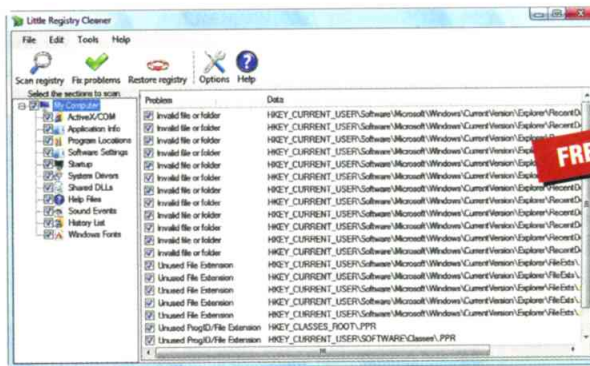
Little Registry Cleaner

File Edit Tools Help

Scan registry Fix problems Restore registry Options Help

Select the sections to scan

My Computer
ActiveX/COM
Application Info
Program Locations
Software Settings
Startup
System Drivers
Shared DLLs
Help Files
Sound Events
History List
Windows Fonts

| Problem | Data |
|---|---|
| Invalid file or folder | HKEY_CURRENT_USER\Software\Microsoft\Windows\CurrentVersion\Explorer\RecentD |
| Invalid file or folder | HKEY_CURRENT_USER\Software\Microsoft\Windows\CurrentVersion\Explorer\RecentD |
| Invalid file or folder | HKEY_CURRENT_USER\Software\Microsoft\Windows\CurrentVersion\Explorer\RecentD |
| Invalid file or folder | HKEY_CURRENT_USER\Software\Microsoft\Windows\CurrentVersion\Explorer\RecentD |
| Invalid file or folder | HKEY_CURRENT_USER\Software\Microsoft\Windows\CurrentVersion\Explorer\RecentD |
| Invalid file or folder | HKEY_CURRENT_USER\Software\Microsoft\Windows\CurrentVersion\Explorer\RecentD |
| Invalid file or folder | HKEY_CURRENT_USER\Software\Microsoft\Windows\CurrentVersion\Explorer\RecentD |
| Invalid file or folder | HKEY_CURRENT_USER\Software\Microsoft\Windows\CurrentVersion\Explorer\RecentD |
| Invalid file or folder | HKEY_CURRENT_USER\Software\Microsoft\Windows\CurrentVersion\Explorer\RecentD |
| Invalid file or folder | HKEY_CURRENT_USER\Software\Microsoft\Windows\CurrentVersion\Explorer\RecentD |
| Invalid file or folder | HKEY_CURRENT_USER\Software\Microsoft\Windows\CurrentVersion\Explorer\RecentD |
| Invalid file or folder | HKEY_CURRENT_USER\Software\Microsoft\Windows\CurrentVersion\Explorer\RecentD |
| Unused File Extension | HKEY_CURRENT_USER\Software\Microsoft\Windows\CurrentVersion\Explorer\FileExts\ |
| Unused File Extension | HKEY_CURRENT_USER\Software\Microsoft\Windows\CurrentVersion\Explorer\FileExts\ |
| Unused File Extension | HKEY_CURRENT_USER\Software\Microsoft\Windows\CurrentVersion\Explorer\FileExts\ |
| Unused File Extension | HKEY_CURRENT_USER\Software\Microsoft\Windows\CurrentVersion\Explorer\FileExts\ |
| Unused File Extension | HKEY_CURRENT_USER\Software\Microsoft\Windows\CurrentVersion\Explorer\FileExts\ |
| Unused ProgID/File Extension | HKEY_CLASSES_ROOT\.PPR |
| Unused ProgID/File Extension | HKEY_CURRENT_USER\SOFTWARE\Classes\.PPR |

FRE